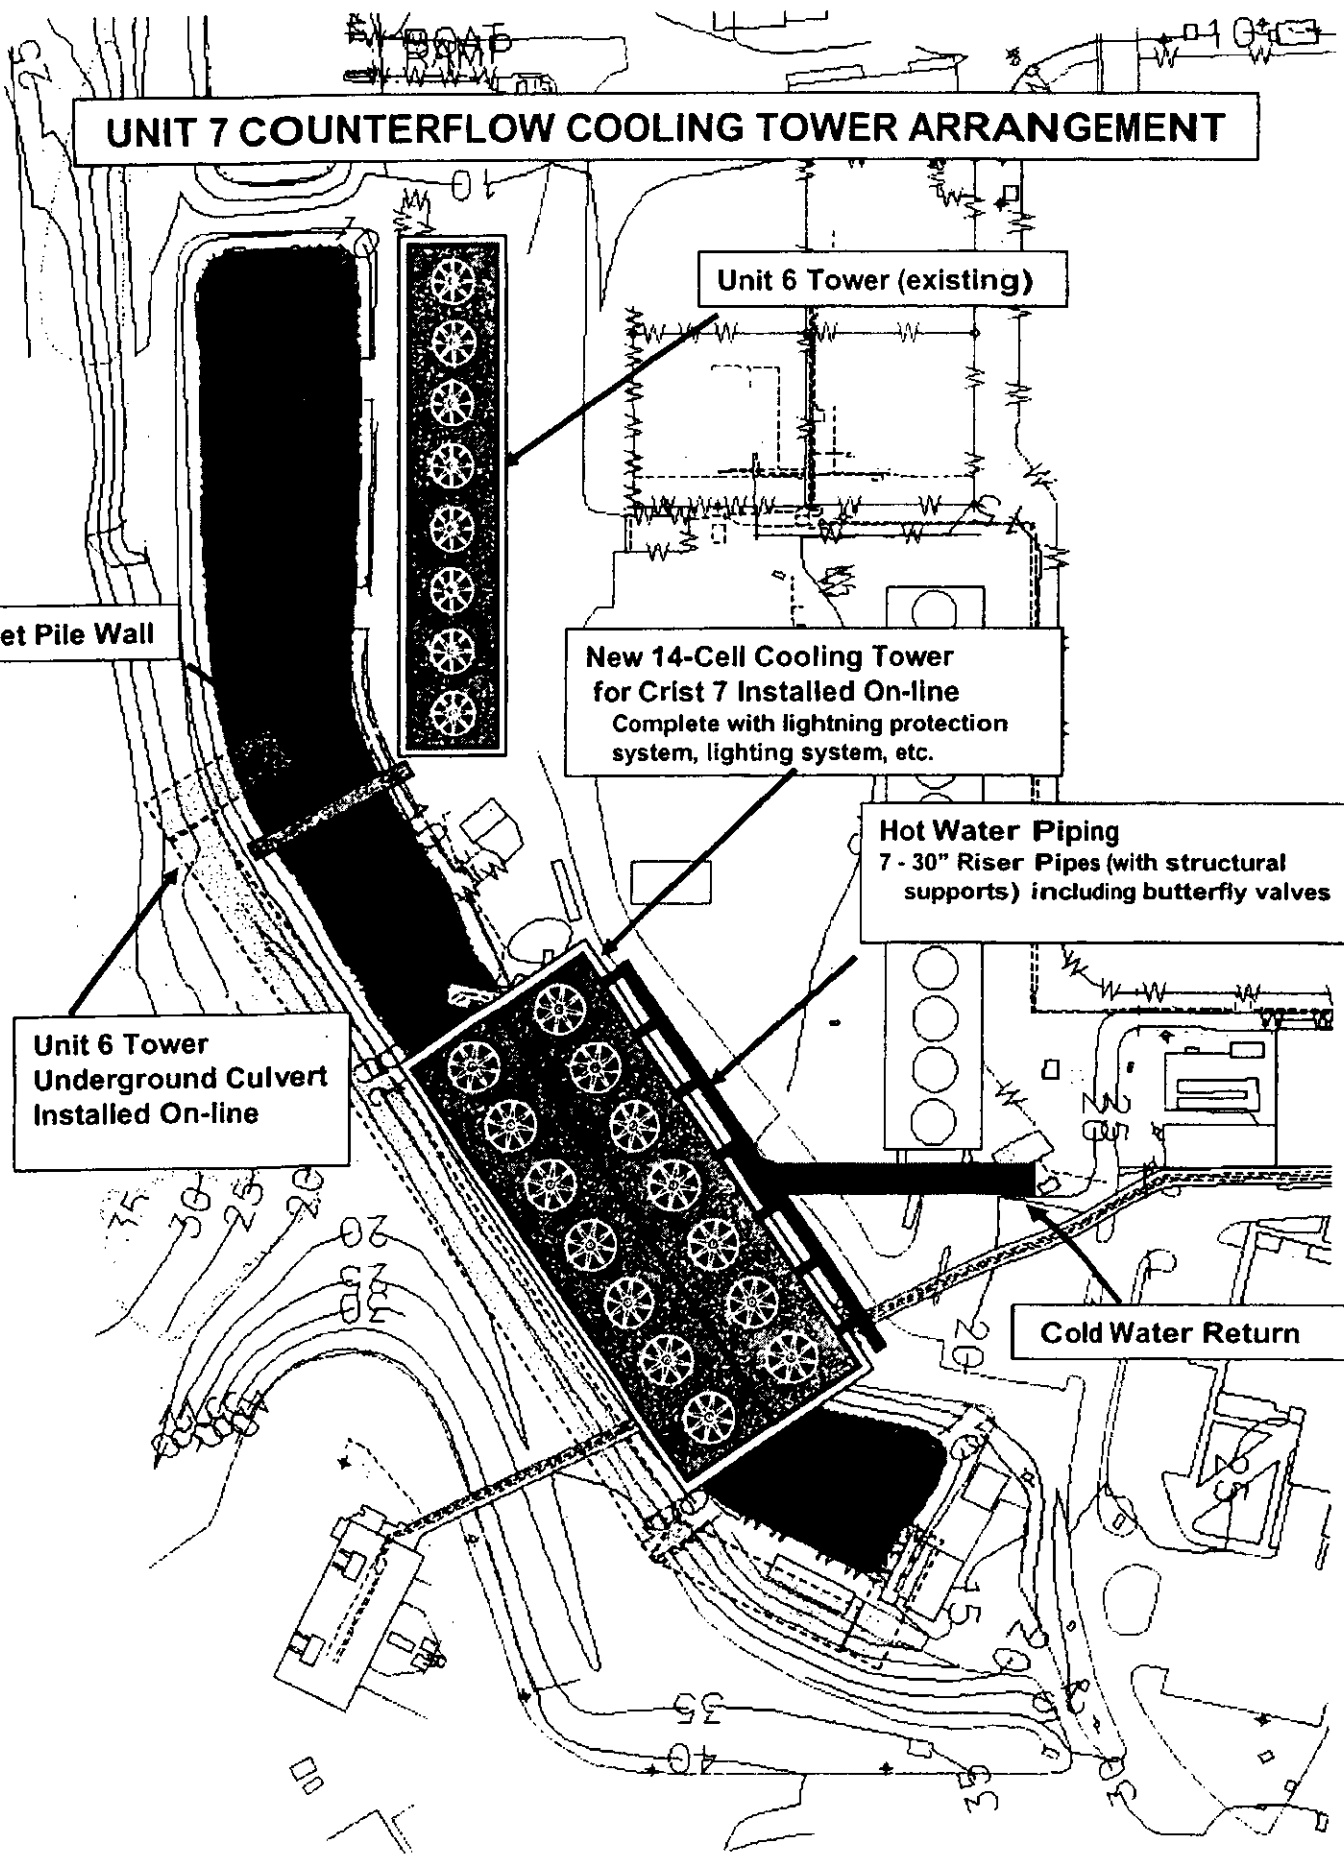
UNIT 7 COUNTERFLOW COOLING TOWER ARRANGEMENT

Unit 6 Tower (existing)

et Pile Wall

New 14-Cell Cooling Tower for Crist 7 Installed On-line
Complete with lightning protection system, lighting system, etc.

Hot Water Piping
7 - 30" Riser Pipes (with structural supports) including butterfly valves

Unit 6 Tower Underground Culvert Installed On-line

Cold Water Return

35 30 25 20 20 25 30 35 40 35 30 15 10